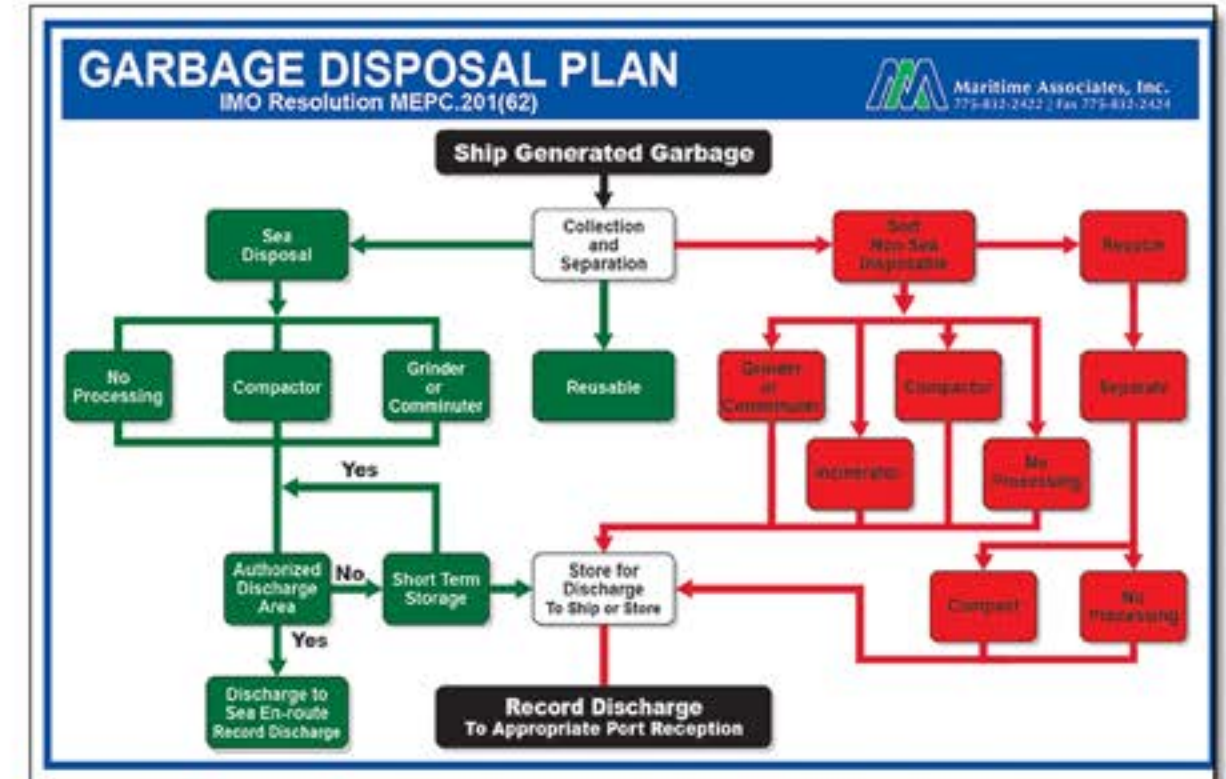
GARBAGE DISPOSAL PLAN
IMO Resolution MEPC.201(62)

Maritime Associates, Inc.
775-832-2422 | Fax 775-832-2424

Ship Generated Garbage

Collection and Separation

Sea Disposal

Soft Non Sea Disposable

Recycle

No Processing

Compactor

Grinder or Comminuter

Reusable

Grinder or Comminuter

Compactor

Separate

Incinerator

No Processing

Yes

Authorized Discharge Area

No

Short Term Storage

Store for Discharge To Ship or Store

Compact

No Processing

Yes

Discharge to Sea En-route Record Discharge

Record Discharge To Appropriate Port Reception